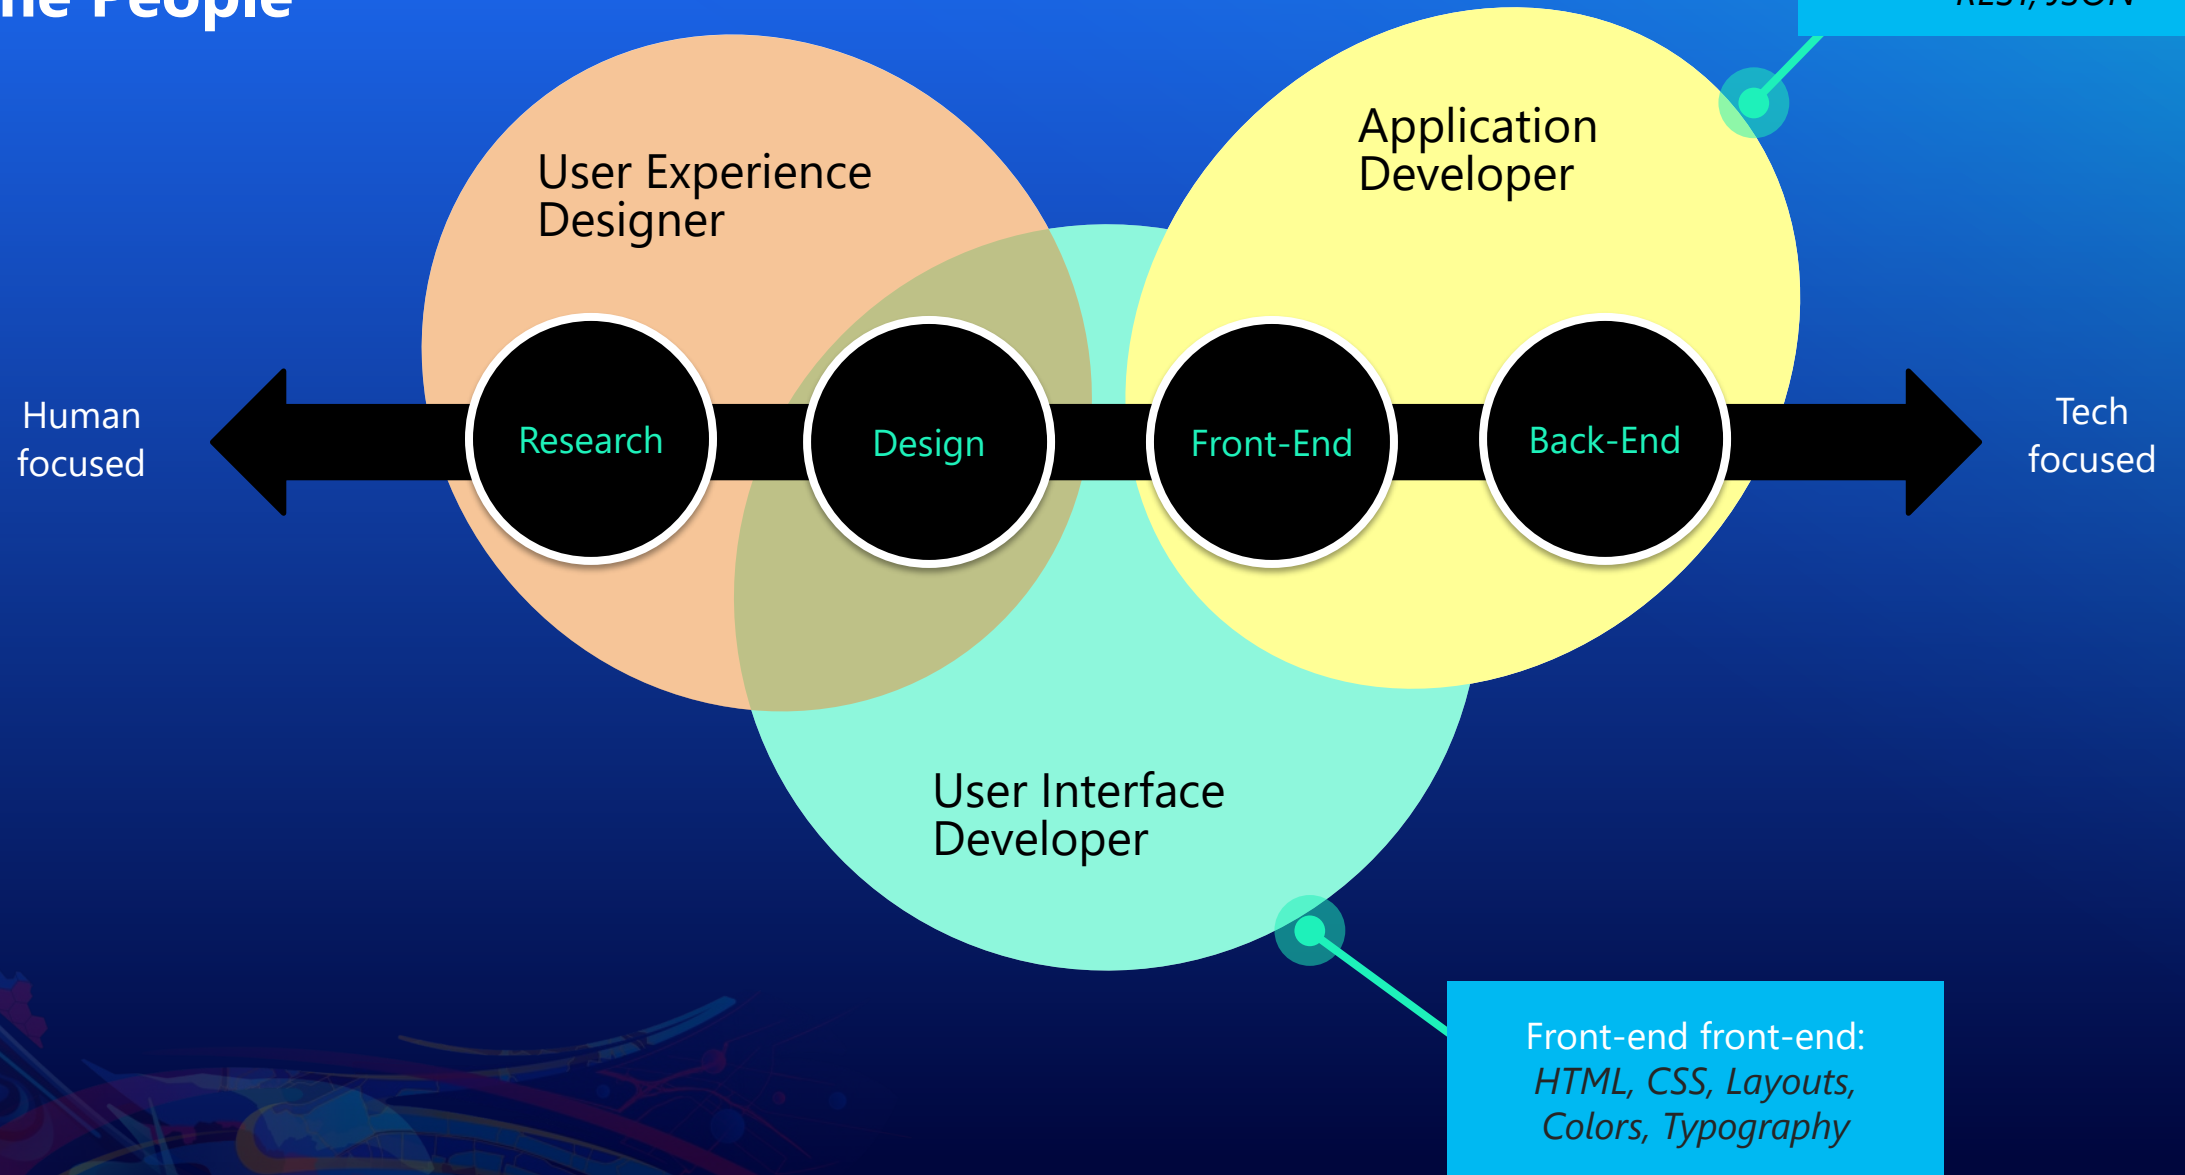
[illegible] People

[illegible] REST, JSON

User Experience Designer

Application Developer

Human focused

Research

Design

Front-End

Back-End

Tech focused

User Interface Developer

Front-end front-end:
*HTML, CSS, Layouts, Colors, Typography*